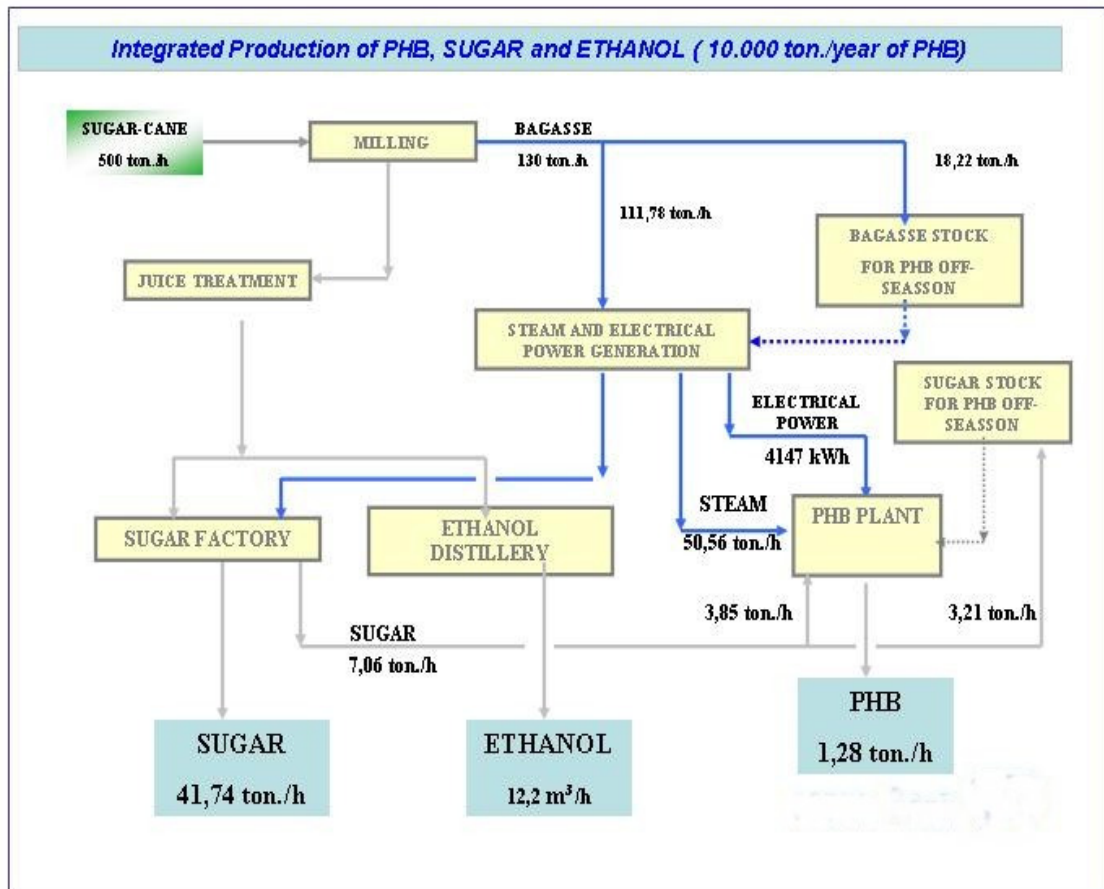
Integrated Production of PHB, SUGAR and ETHANOL ( 10.000 ton./year of PHB)

SUGAR-CANE
500 ton./h

MILLING

BAGASSE
130 ton./h

18,22 ton./h

111,78 ton./h

BAGASSE STOCK
FOR PHB OFF-SEASSON

JUICE TREATMENT

STEAM AND ELECTRICAL POWER GENERATION

SUGAR STOCK FOR PHB OFF-SEASSON

ELECTRICAL POWER
4147 kWh

STEAM
50,56 ton./h

SUGAR FACTORY

ETHANOL DISTILLERY

PHB PLANT

3,85 ton./h

3,21 ton./h

SUGAR
7,06 ton./h

SUGAR
41,74 ton./h

ETHANOL
12,2 m³/h

PHB
1,28 ton./h